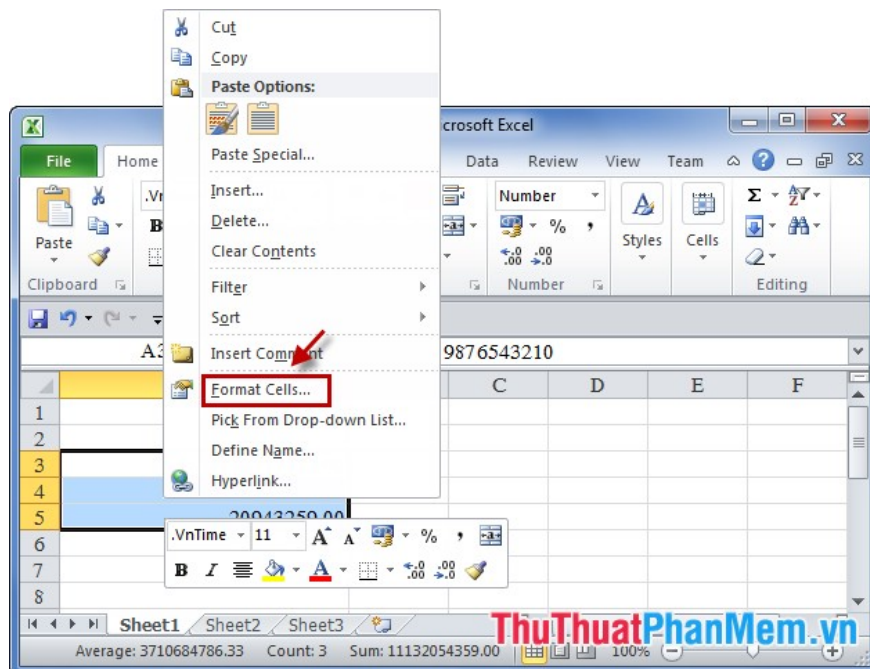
Cut
Copy
Paste Options:
Paste Special...
Insert...
Delete...
Clear Contents
Filter
Sort
Insert Comment
Format Cells...
Pick From Drop-down List...
Define Name...
Hyperlink...

crosoft Excel
File
Home
Data
Review
View
Team
.Vn
B
Paste
Clipboard
Number
%
,
$\overset{\leftarrow}{.0}\,.00$ $.00\,\overset{\rightarrow}{.0}$
Number
Styles
Cells
Σ
Editing
A3
9876543210
C
D
E
F
1
2
3
4
5
6
7
8
20043259.00
.VnTime
11
A A
%
,
B
I
A
Sheet1
Sheet2
Sheet3
Average: 3710684786.33
Count: 3
Sum: 11132054359.00
100%
ThuThuatPhanMem.vn